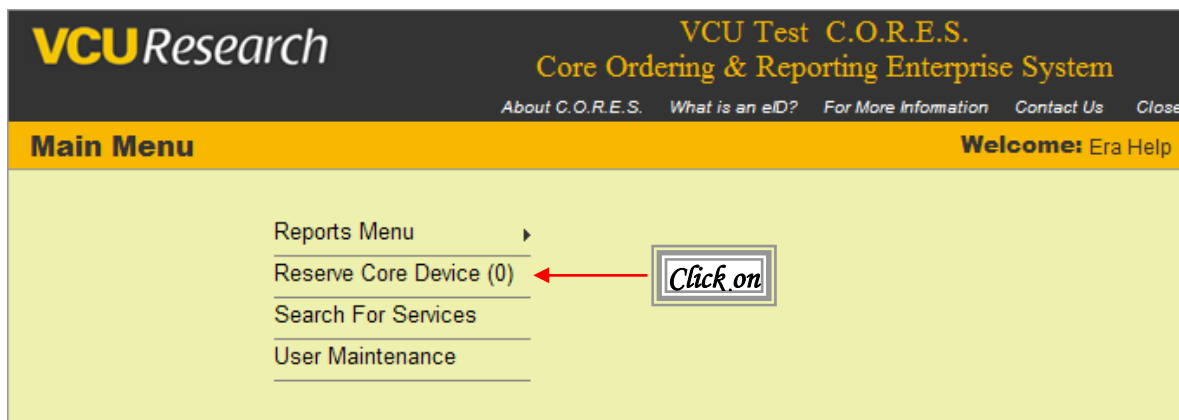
VCU Research

VCU Test C.O.R.E.S.
Core Ordering & Reporting Enterprise System

About C.O.R.E.S. What is an eID? For More Information Contact Us Close

Main Menu

Welcome: Era Help

Reports Menu
Reserve Core Device (0)
Search For Services
User Maintenance

Click on